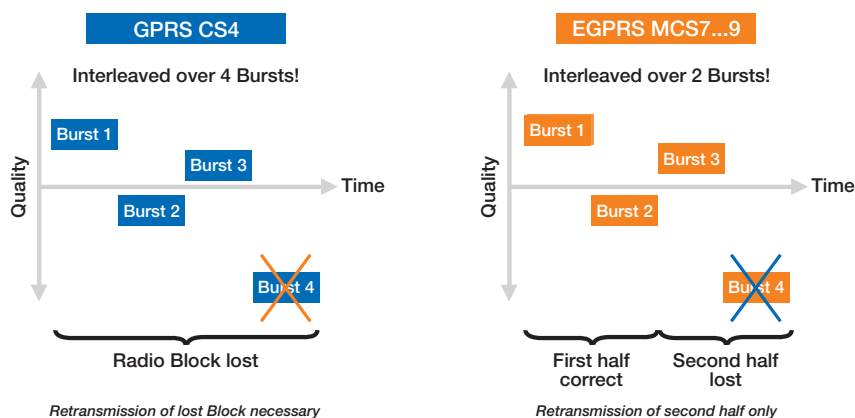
GPRS CS4

Interleaved over 4 Bursts!

Quality

Burst 1

Burst 3

Time

Burst 2

Burst 4

Radio Block lost

Retransmission of lost Block necessary

EGPRS MCS7...9

Interleaved over 2 Bursts!

Quality

Burst 1

Burst 3

Time

Burst 2

Burst 4

First half correct

Second half lost

Retransmission of second half only